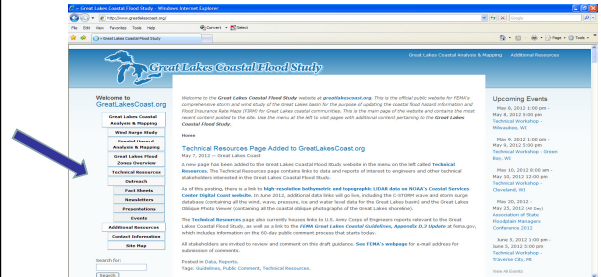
Great Lakes Coastal Flood Study - Windows Internet Explorer

http://www.greatlakescoast.org/

Google

File Edit View Favorites Tools Help

Convert Select

Great Lakes Coastal Flood Study

Page Tools

Great Lakes Coastal Analysis & Mapping | Additional Resources

Great Lakes Coastal Flood Study

Welcome to GreatLakesCoast.org

Great Lakes Coastal Analysis & Mapping
Wind Surge Study
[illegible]
Outreach
Great Lakes Flood Zones Overview
Technical Resources
Outreach
Fact Sheets
Newsletters
Presentations
Events
Additional Resources
Contact Information
Site Map

Search for:

Search

Welcome to the Great Lakes Coastal Flood Study website at greatlakescoast.org. This is the official public website for FEMA's comprehensive storm and wind study of the Great Lakes basin for the purpose of updating the coastal flood hazard information and Flood Insurance Rate Maps (FIRM) for Great Lakes coastal communities. This is the main page of the website and contains the most recent content posted to the site. Use the menu at the left to visit pages with additional content pertaining to the Great Lakes Coastal Flood Study.

Home

Technical Resources Page Added to GreatLakesCoast.org
May 7, 2012 — Great Lakes Coast

A new page has been added to the Great Lakes Coastal Flood Study website in the menu on the left called Technical Resources. The Technical Resources page contains links to data and reports of interest to engineers and other technical stakeholders interested in the Great Lakes Coastal Flood Study.

As of this posting, there is a link to high-resolution bathymetric and topographic LIDAR data on NOAA's Coastal Services Center Digital Coast website. In June 2012, additional data links will go live, including the C-STORM wave and storm surge database (containing all the wind, wave, pressure, ice and water level data for the Great Lakes basin) and the Great Lakes Oblique Photo Viewer (containing all the coastal oblique photographs of the Great Lakes shoreline).

The Technical Resources page also currently houses links to U.S. Army Corps of Engineers reports relevant to the Great Lakes Coastal Flood Study, as well as a link to the FEMA Great Lakes Coastal Guidelines, Appendix D.3 Update at fema.gov, which includes information on the 60-day public comment process that starts today.

All stakeholders are invited to review and comment on this draft guidance. See FEMA's webpage for e-mail address for submission of comments.

Posted in Data, Reports.
Tags: Guidelines, Public Comment, Technical Resources.

Upcoming Events

May 8, 2012 1:00 pm - May 8, 2012 5:00 pm
Technical Workshop - Milwaukee, WI

May 9, 2012 1:00 pm - May 9, 2012 5:00 pm
Technical Workshop - Green Bay, WI

May 10, 2012 9:00 am - May 10, 2012 12:00 pm
Technical Workshop - Cleveland, MI

May 20, 2012 - May 25, 2012 (all day)
Association of State Floodplain Managers Conference 2012

June 5, 2012 1:00 pm - June 5, 2012 5:00 pm
Technical Workshop - Traverse City, MI

View All Events